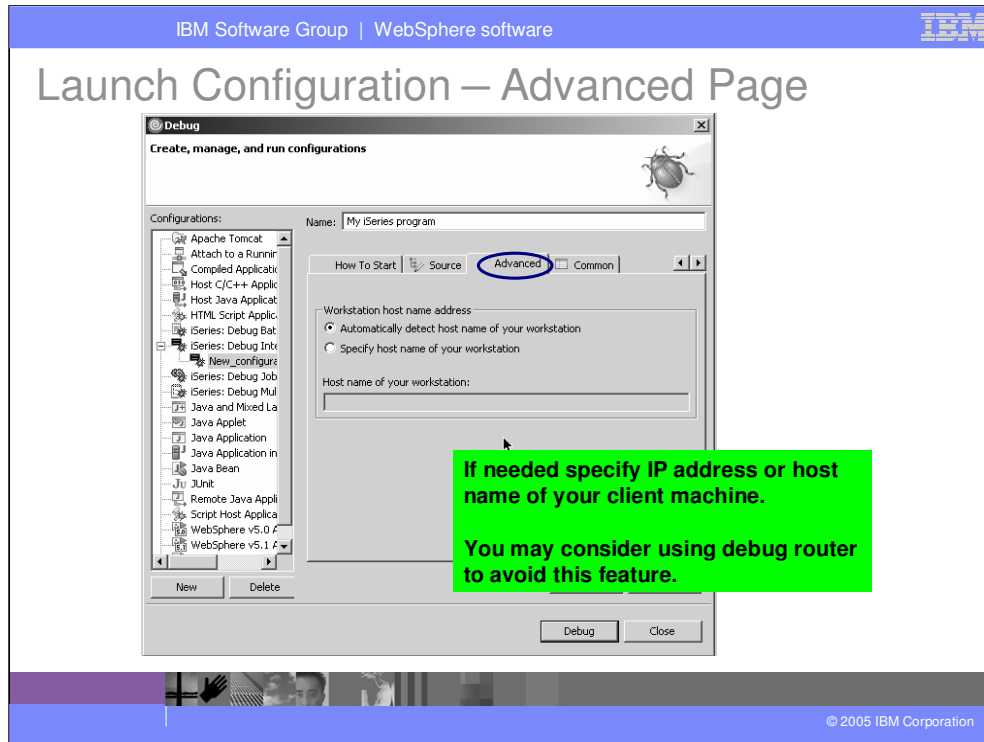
IBM Software Group | WebSphere software

IBM

Launch Configuration – Advanced Page

Debug

Create, manage, and run configurations

Configurations:

Apache Tomcat
Attach to a Runnin
Compiled Applicati
Host C/C++ Applic
Host Java Applicat
HTML Script Applic
iSeries: Debug Bat
iSeries: Debug Inte
New_configura
iSeries: Debug Job
iSeries: Debug Mul
Java and Mixed La
Java Applet
Java Application
Java Application in
Java Bean
JUnit
Remote Java Appli
Script Host Applica
WebSphere v5.0 A
WebSphere v5.1 A

New Delete

Name: My iSeries program

How To Start | Source | Advanced | Common

Workstation host name address

Automatically detect host name of your workstation

Specify host name of your workstation

Host name of your workstation:

If needed specify IP address or host name of your client machine.

You may consider using debug router to avoid this feature.

Debug Close

© 2005 IBM Corporation